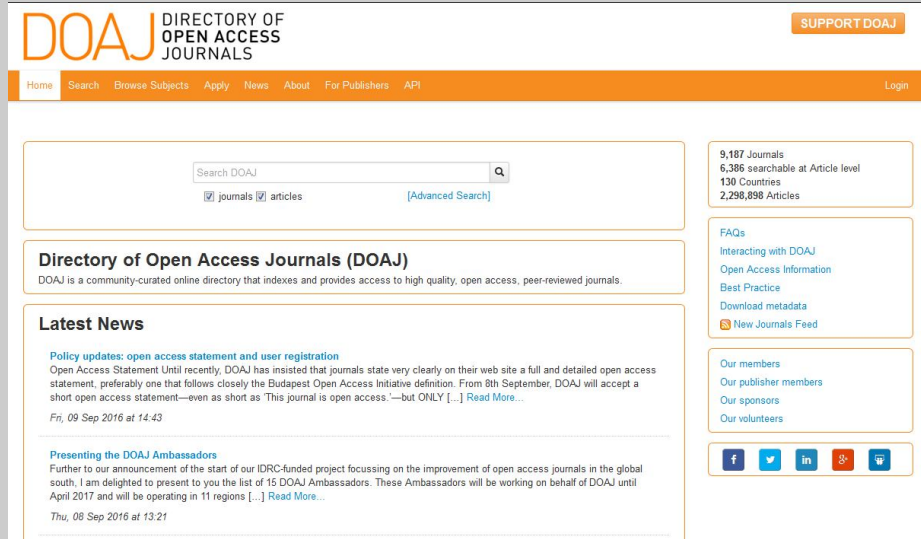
DOAJ DIRECTORY OF OPEN ACCESS JOURNALS

SUPPORT DOAJ

Home Search Browse Subjects Apply News About For Publishers API Login

Search DOAJ

journals articles [Advanced Search]

9,187 Journals
6,386 searchable at Article level
130 Countries
2,298,898 Articles

FAQs
Interacting with DOAJ
Open Access Information
Best Practice
Download metadata
New Journals Feed

Our members
Our publisher members
Our sponsors
Our volunteers

f in 8+

Directory of Open Access Journals (DOAJ)

DOAJ is a community-curated online directory that indexes and provides access to high quality, open access, peer-reviewed journals.

Latest News

Policy updates: open access statement and user registration

Open Access Statement Until recently, DOAJ has insisted that journals state very clearly on their web site a full and detailed open access statement, preferably one that follows closely the Budapest Open Access Initiative definition. From 8th September, DOAJ will accept a short open access statement—even as short as 'This journal is open access.'—but ONLY [...] Read More...

Fri, 09 Sep 2016 at 14:43

Presenting the DOAJ Ambassadors

Further to our announcement of the start of our IDRC-funded project focussing on the improvement of open access journals in the global south, I am delighted to present to you the list of 15 DOAJ Ambassadors. These Ambassadors will be working on behalf of DOAJ until April 2017 and will be operating in 11 regions [...] Read More...

Thu, 08 Sep 2016 at 13:21